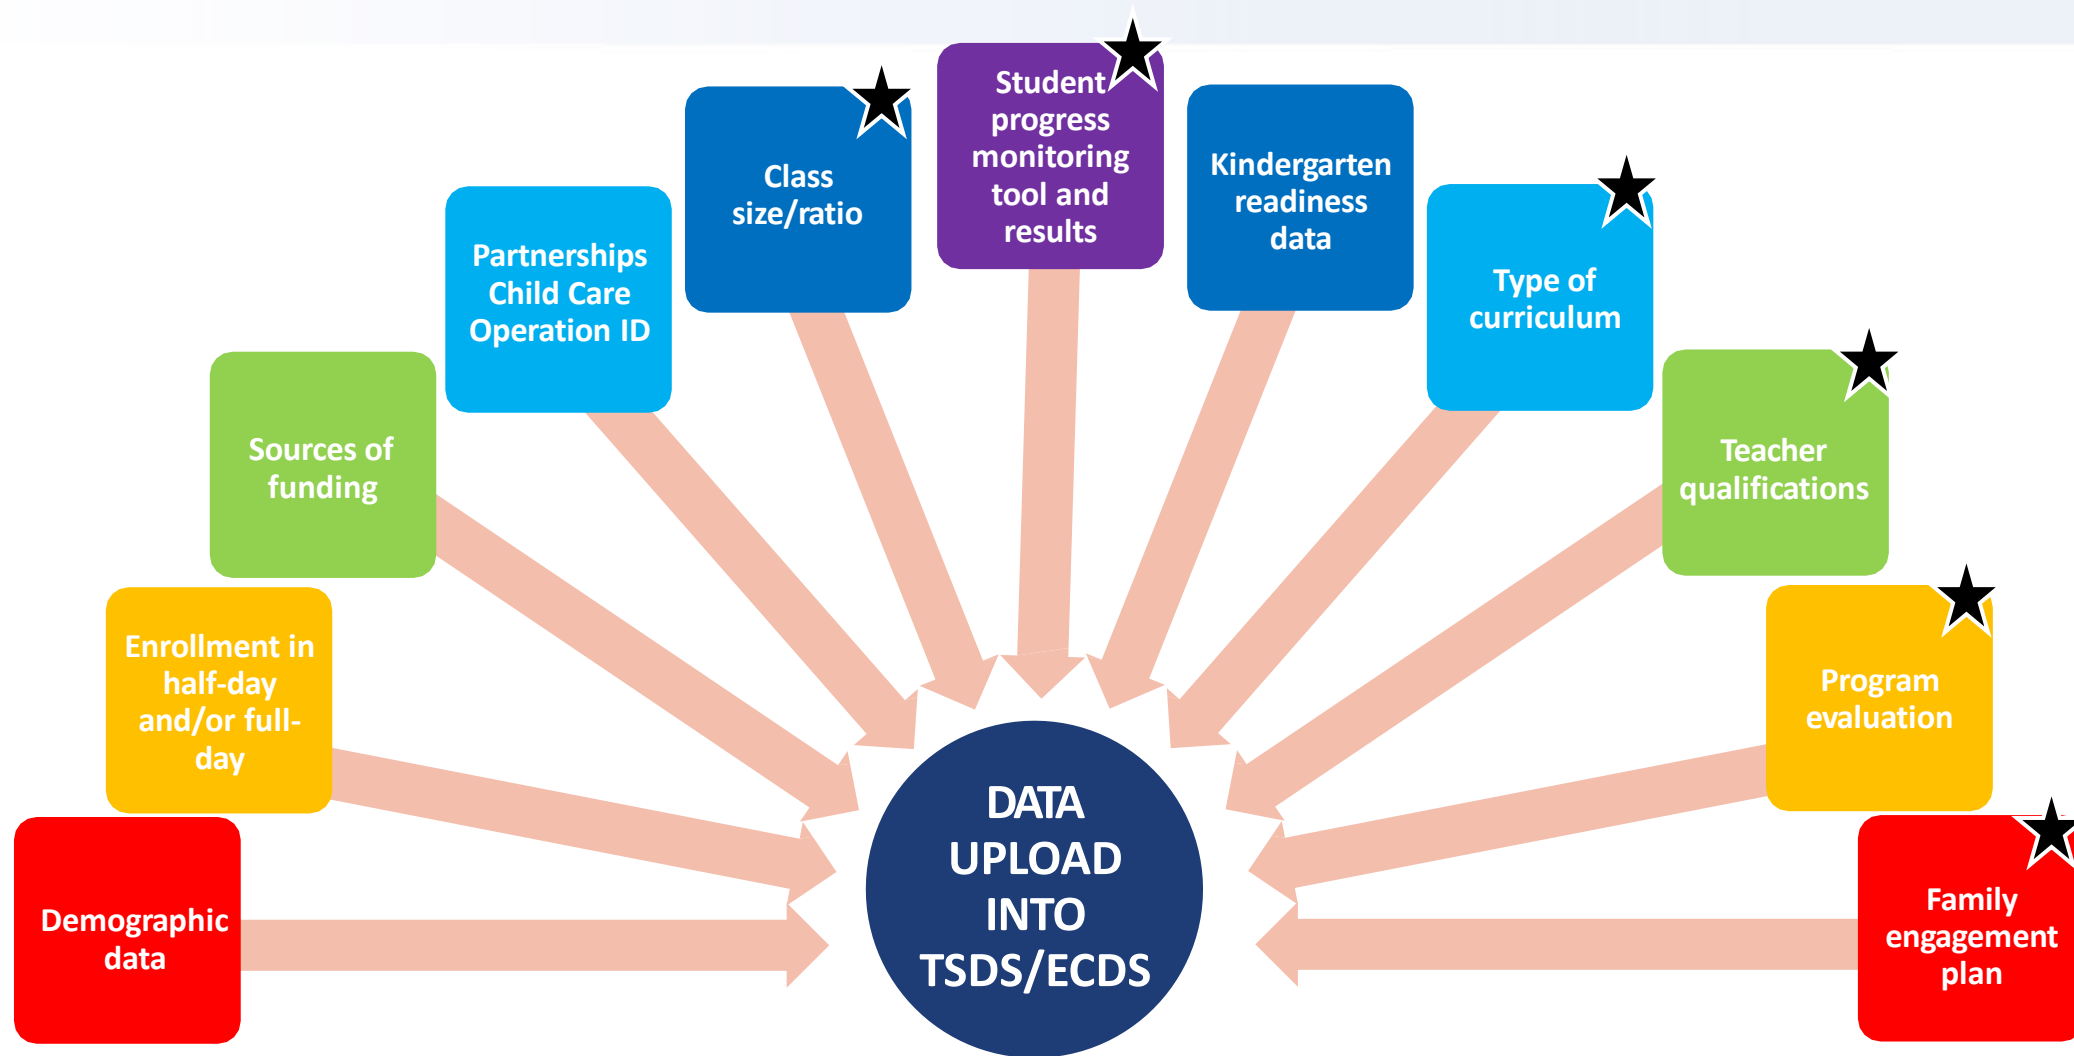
Demographic data

Enrollment in half-day and/or full-day

Sources of funding

Partnerships Child Care Operation ID

Class size/ratio

Student progress monitoring tool and results

Kindergarten readiness data

Type of curriculum

Teacher qualifications

Program evaluation

Family engagement plan

DATA UPLOAD INTO TSDS/ECDS